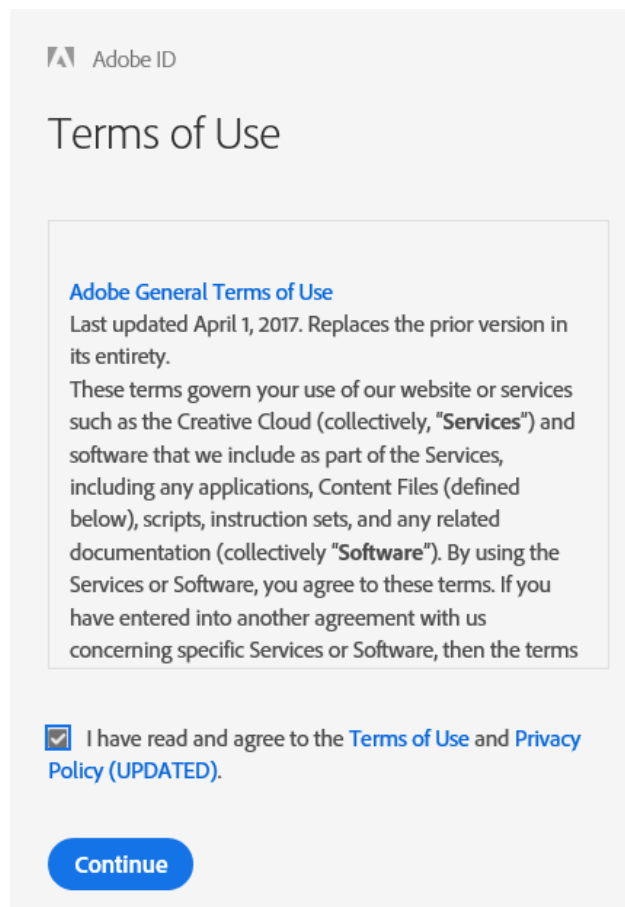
Adobe ID

Terms of Use

Adobe General Terms of Use
Last updated April 1, 2017. Replaces the prior version in its entirety.
These terms govern your use of our website or services such as the Creative Cloud (collectively, "**Services**") and software that we include as part of the Services, including any applications, Content Files (defined below), scripts, instruction sets, and any related documentation (collectively "**Software**"). By using the Services or Software, you agree to these terms. If you have entered into another agreement with us concerning specific Services or Software, then the terms

I have read and agree to the Terms of Use and Privacy Policy (UPDATED).

Continue